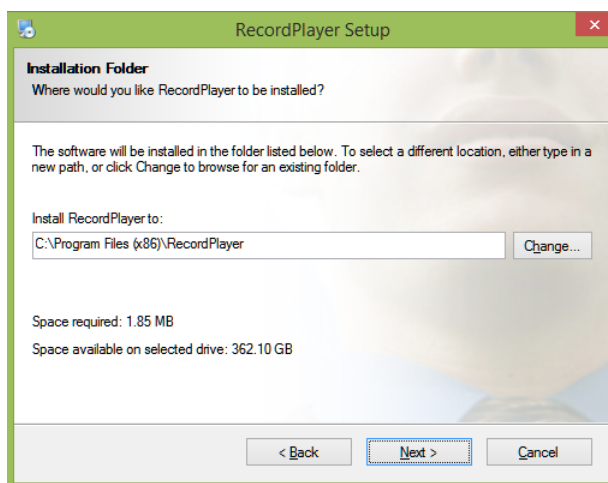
RecordPlayer Setup

Installation Folder
Where would you like RecordPlayer to be installed?

The software will be installed in the folder listed below. To select a different location, either type in a new path, or click Change to browse for an existing folder.

Install RecordPlayer to:
C:\Program Files (x86)\RecordPlayer
Change...

Space required: 1.85 MB
Space available on selected drive: 362.10 GB

< Back
Next >
Cancel